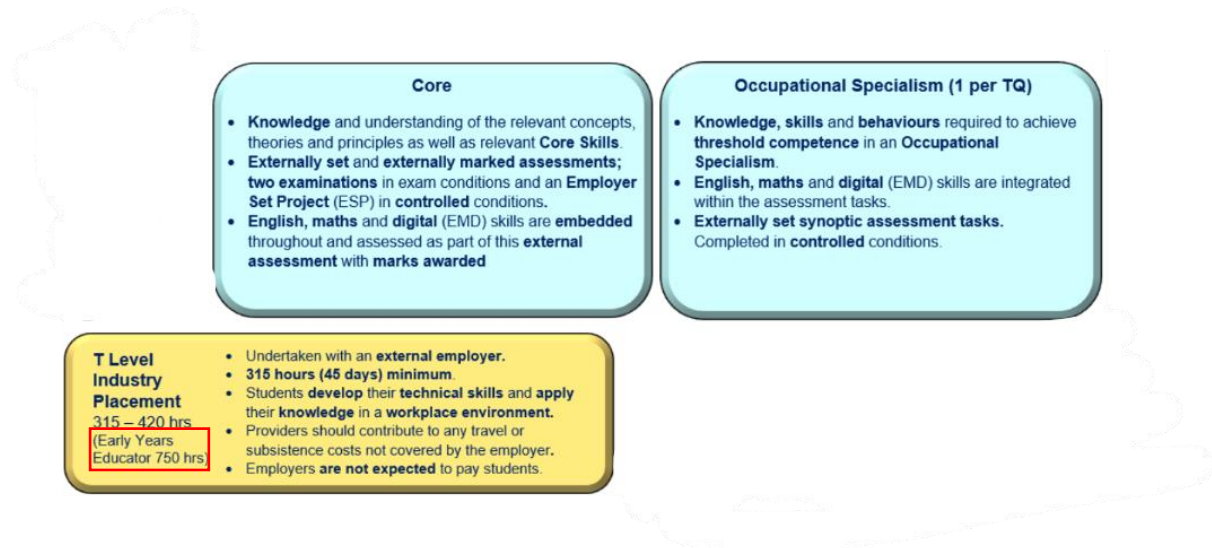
Core

- **Knowledge** and understanding of the relevant concepts, theories and principles as well as relevant **Core Skills**.
- **Externally set** and **externally marked assessments; two examinations** in exam conditions and an **Employer Set Project** (ESP) in **controlled** conditions.
- **English, maths and digital** (EMD) skills are **embedded** throughout and assessed as part of this **external assessment** with **marks awarded**

Occupational Specialism (1 per TQ)

- **Knowledge, skills** and **behaviours** required to achieve **threshold competence** in an **Occupational Specialism**.
- **English, maths** and **digital** (EMD) skills are integrated within the assessment tasks.
- **Externally set synoptic assessment tasks.** Completed in **controlled** conditions.

T Level Industry Placement
315 – 420 hrs
(Early Years Educator 750 hrs)

- Undertaken with an **external employer.**
- **315 hours (45 days) minimum**.
- Students **develop** their **technical skills** and **apply** their **knowledge** in a **workplace environment.**
- Providers should contribute to any travel or subsistence costs not covered by the employer.
- Employers **are not expected** to pay students.